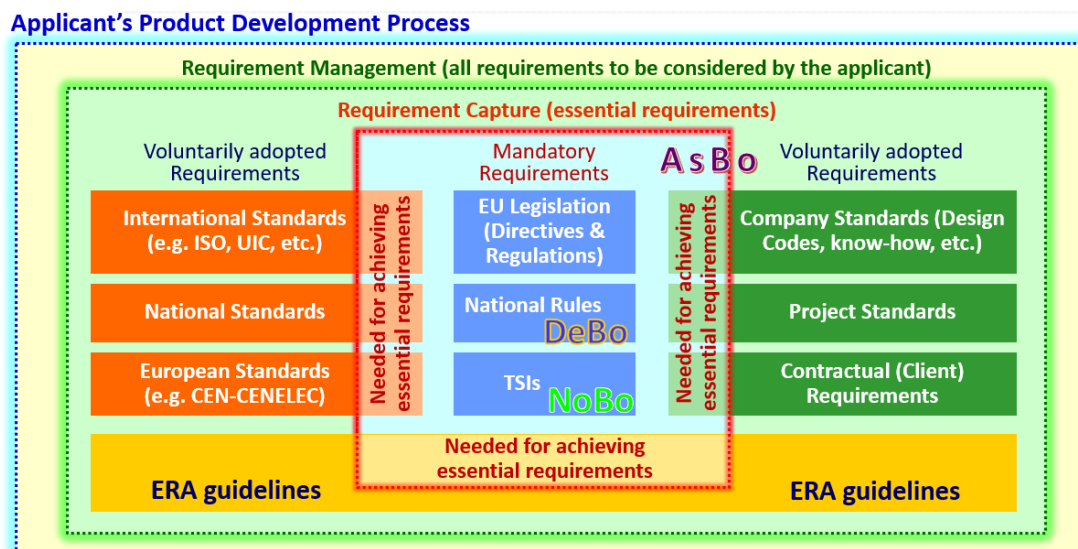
Applicant's Product Development Process

Requirement Management (all requirements to be considered by the applicant)

Requirement Capture (essential requirements)

Voluntarily adopted Requirements

International Standards (e.g. ISO, UIC, etc.)

National Standards

European Standards (e.g. CEN-CENELEC)

Needed for achieving essential requirements

Mandatory Requirements

AsBo

EU Legislation (Directives & Regulations)

National Rules

DeBo

TSIs

NoBo

Needed for achieving essential requirements

Voluntarily adopted Requirements

Company Standards (Design Codes, know-how, etc.)

Project Standards

Contractual (Client) Requirements

Needed for achieving essential requirements

ERA guidelines

ERA guidelines